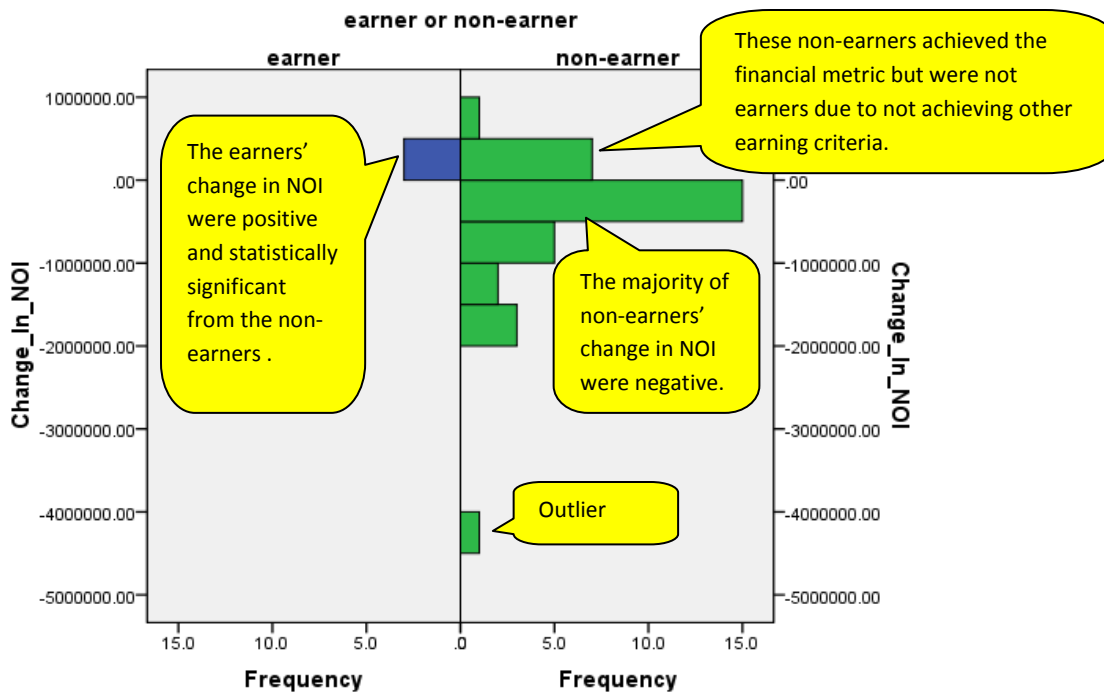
earner or non-earner

earner

non-earner

These non-earners achieved the financial metric but were not earners due to not achieving other earning criteria.

1000000.00

.00

-1000000.00

-2000000.00

-3000000.00

-4000000.00

-5000000.00

Change_In_NOI

The earners' change in NOI were positive and statistically significant from the non-earners .

The majority of non-earners' change in NOI were negative.

Outlier

.00

-1000000.00

-2000000.00

-3000000.00

-4000000.00

-5000000.00

Change_In_NOI

15.0 10.0 5.0 .0 5.0 10.0 15.0

Frequency

Frequency